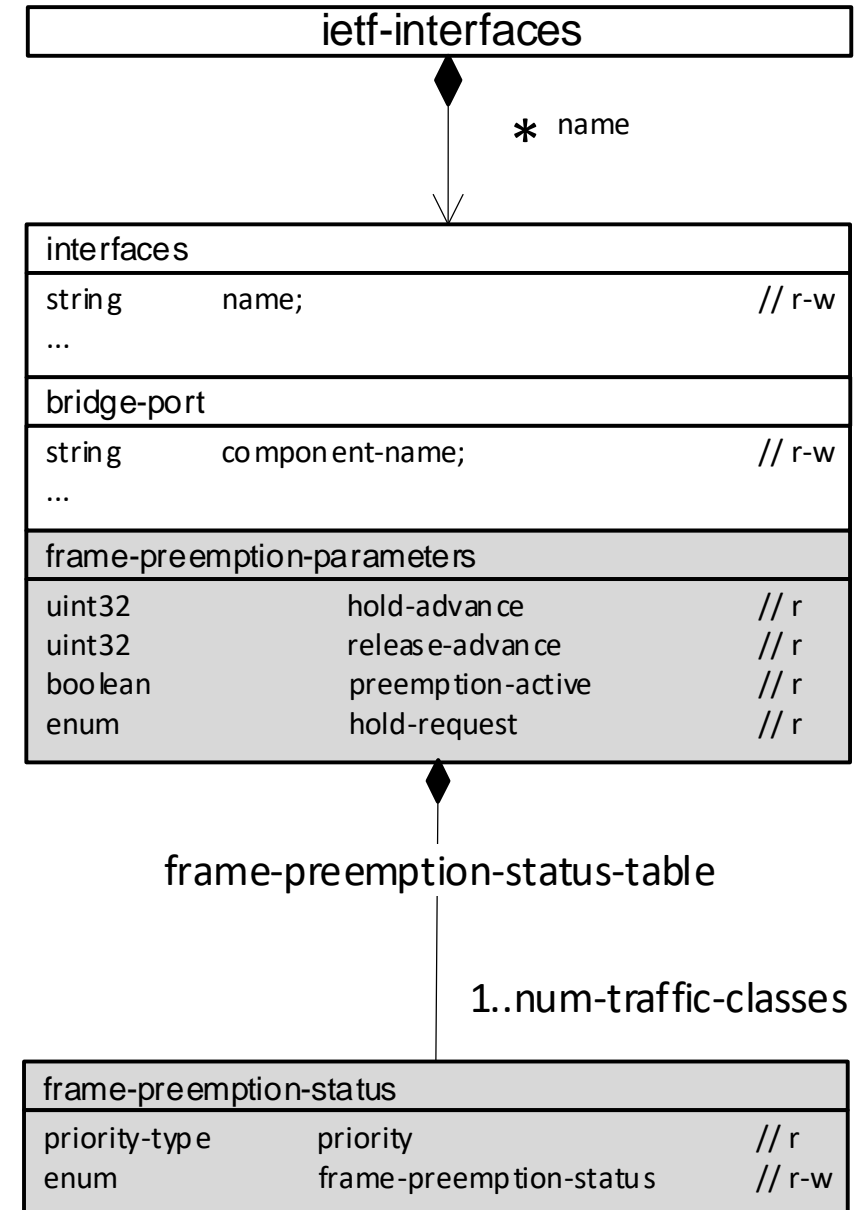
ietf-interfaces

* name

interfaces

string name; // r-w
...

bridge-port

string component-name; // r-w
...

frame-preemption-parameters

uint32 hold-advance // r
uint32 release-advance // r
boolean preemption-active // r
enum hold-request // r

frame-preemption-status-table

1..num-traffic-classes

frame-preemption-status

priority-type priority // r
enum frame-preemption-status // r-w